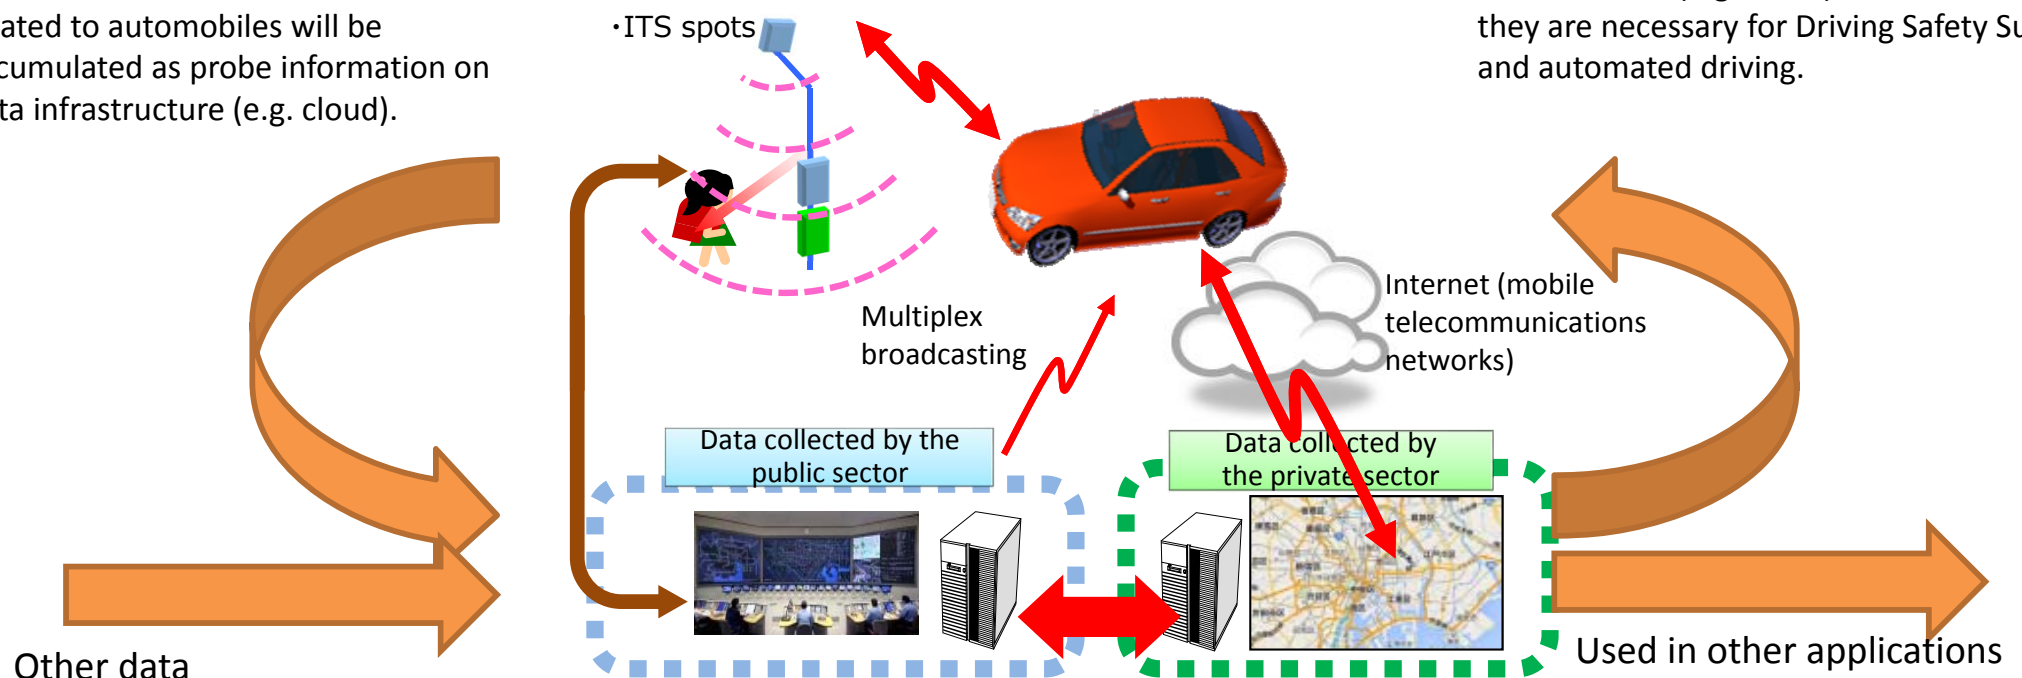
ated to automobiles will be cumulated as probe information on ta infrastructure (e.g. cloud).

·ITS spots

they are necessary for Driving Safety Su and automated driving.

Internet (mobile telecommunications networks)

Multiplex broadcasting

Data collected by the public sector

Data collected by the private sector

Other data

Used in other applications